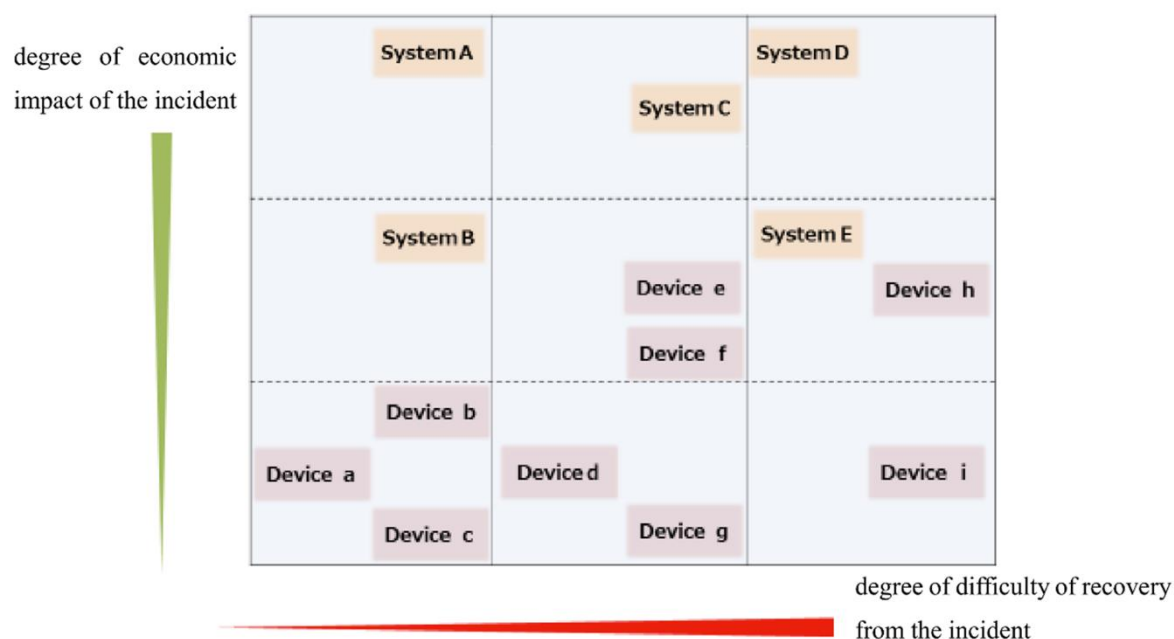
degree of economic impact of the incident

System A

System D

System C

System B

System E

Device e

Device h

Device f

Device b

Device a

Device d

Device i

Device c

Device g

degree of difficulty of recovery from the incident